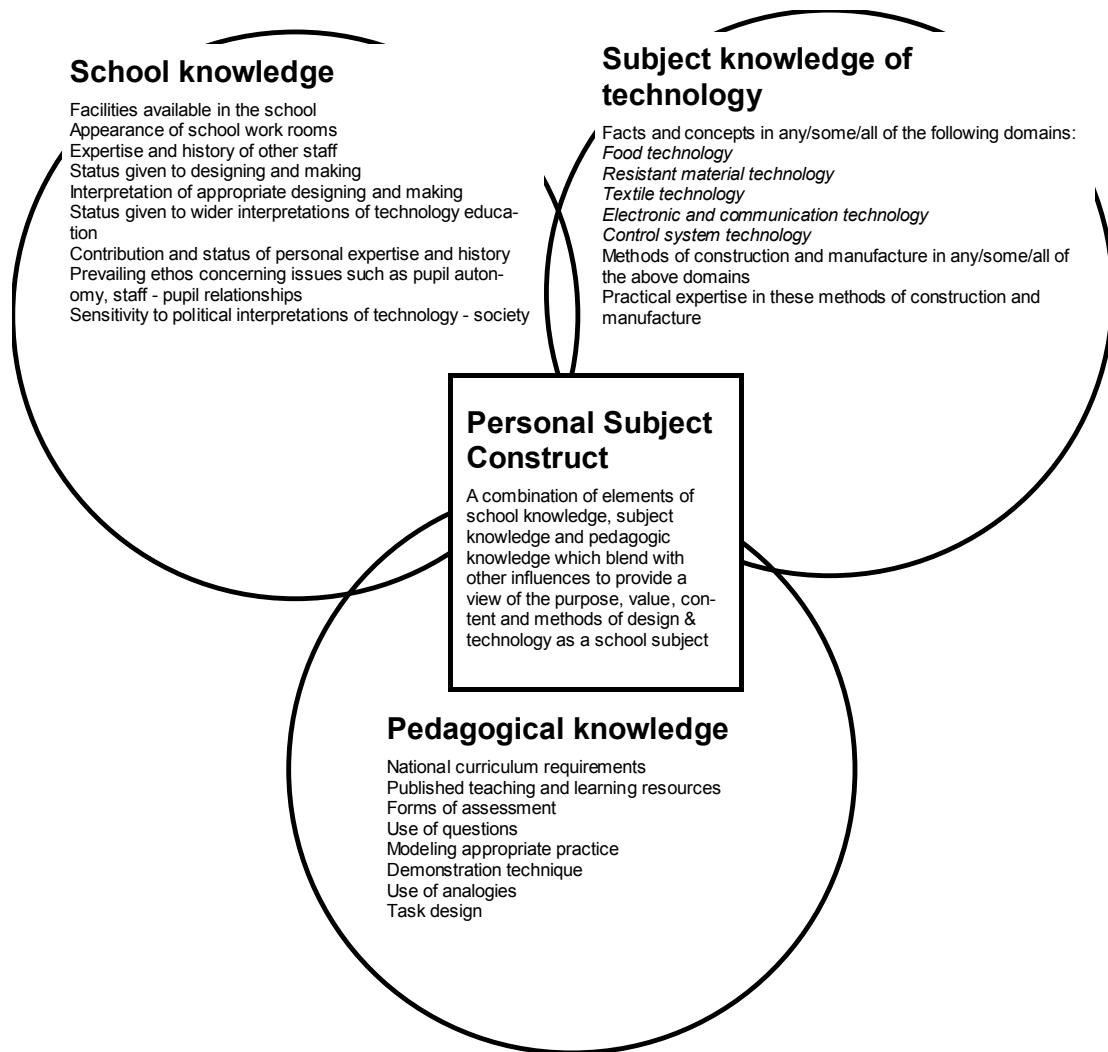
School knowledge

Facilities available in the school
Appearance of school work rooms
Expertise and history of other staff
Status given to designing and making
Interpretation of appropriate designing and making
Status given to wider interpretations of technology education
Contribution and status of personal expertise and history
Prevailing ethos concerning issues such as pupil autonomy, staff - pupil relationships
Sensitivity to political interpretations of technology - society

Subject knowledge of technology

Facts and concepts in any/some/all of the following domains:
*Food technology*
*Resistant material technology*
*Textile technology*
*Electronic and communication technology*
*Control system technology*
Methods of construction and manufacture in any/some/all of the above domains
Practical expertise in these methods of construction and manufacture

Personal Subject Construct

A combination of elements of school knowledge, subject knowledge and pedagogic knowledge which blend with other influences to provide a view of the purpose, value, content and methods of design & technology as a school subject

Pedagogical knowledge

National curriculum requirements
Published teaching and learning resources
Forms of assessment
Use of questions
Modeling appropriate practice
Demonstration technique
Use of analogies
Task design